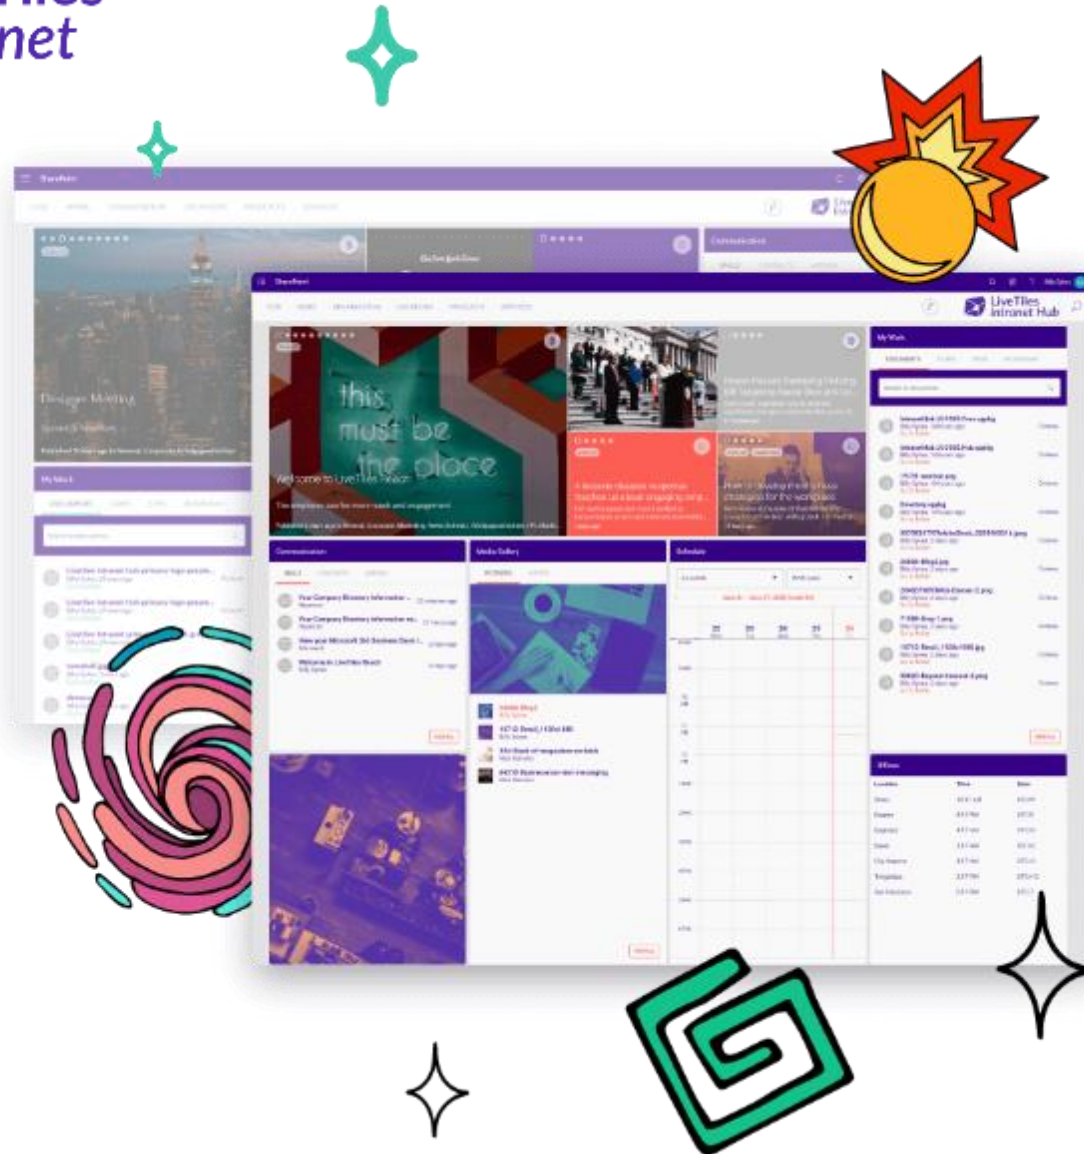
net

SharePoint

Designer Meeting

My Work

SharePoint

LiveTiles Intranet Hub

this must be the place

Welcome to LiveTiles Reach

My Work

Communication

Media Gallery

Schedule

Your Company Directory Information

Your Company Directory Information

Welcome to LiveTiles Reach

Offices